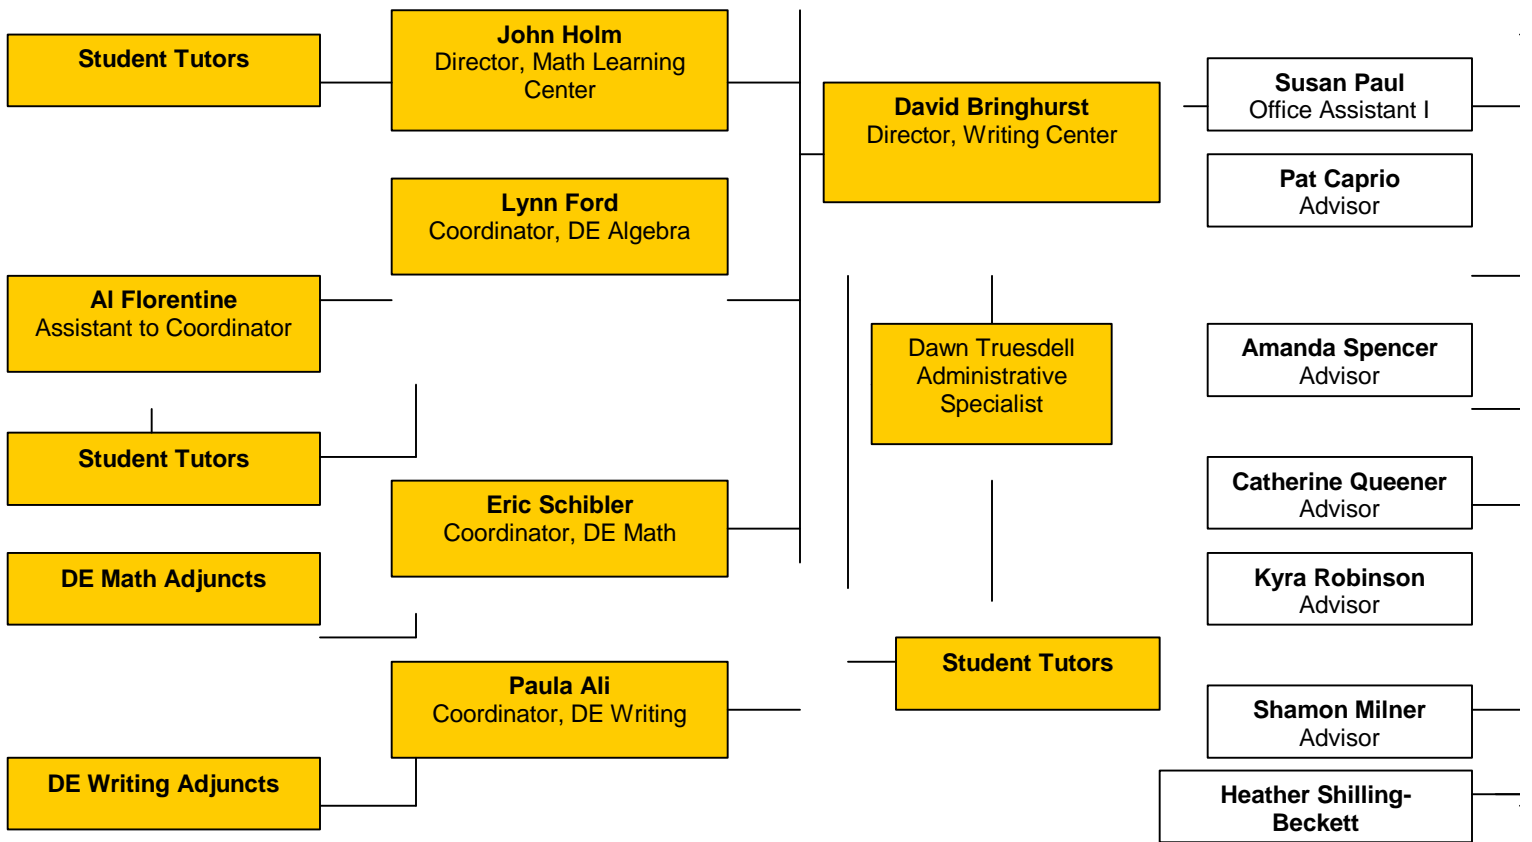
Student Tutors

John Holm
Director, Math Learning Center

Lynn Ford
Coordinator, DE Algebra

Al Florentine
Assistant to Coordinator

Student Tutors

Eric Schibler
Coordinator, DE Math

DE Math Adjuncts

Paula Ali
Coordinator, DE Writing

DE Writing Adjuncts

David Bringhurst
Director, Writing Center

Dawn Truesdell
Administrative Specialist

Student Tutors

Susan Paul
Office Assistant I

Pat Caprio
Advisor

Amanda Spencer
Advisor

Catherine Queener
Advisor

Kyra Robinson
Advisor

Shamon Milner
Advisor

Heather Shilling-Beckett